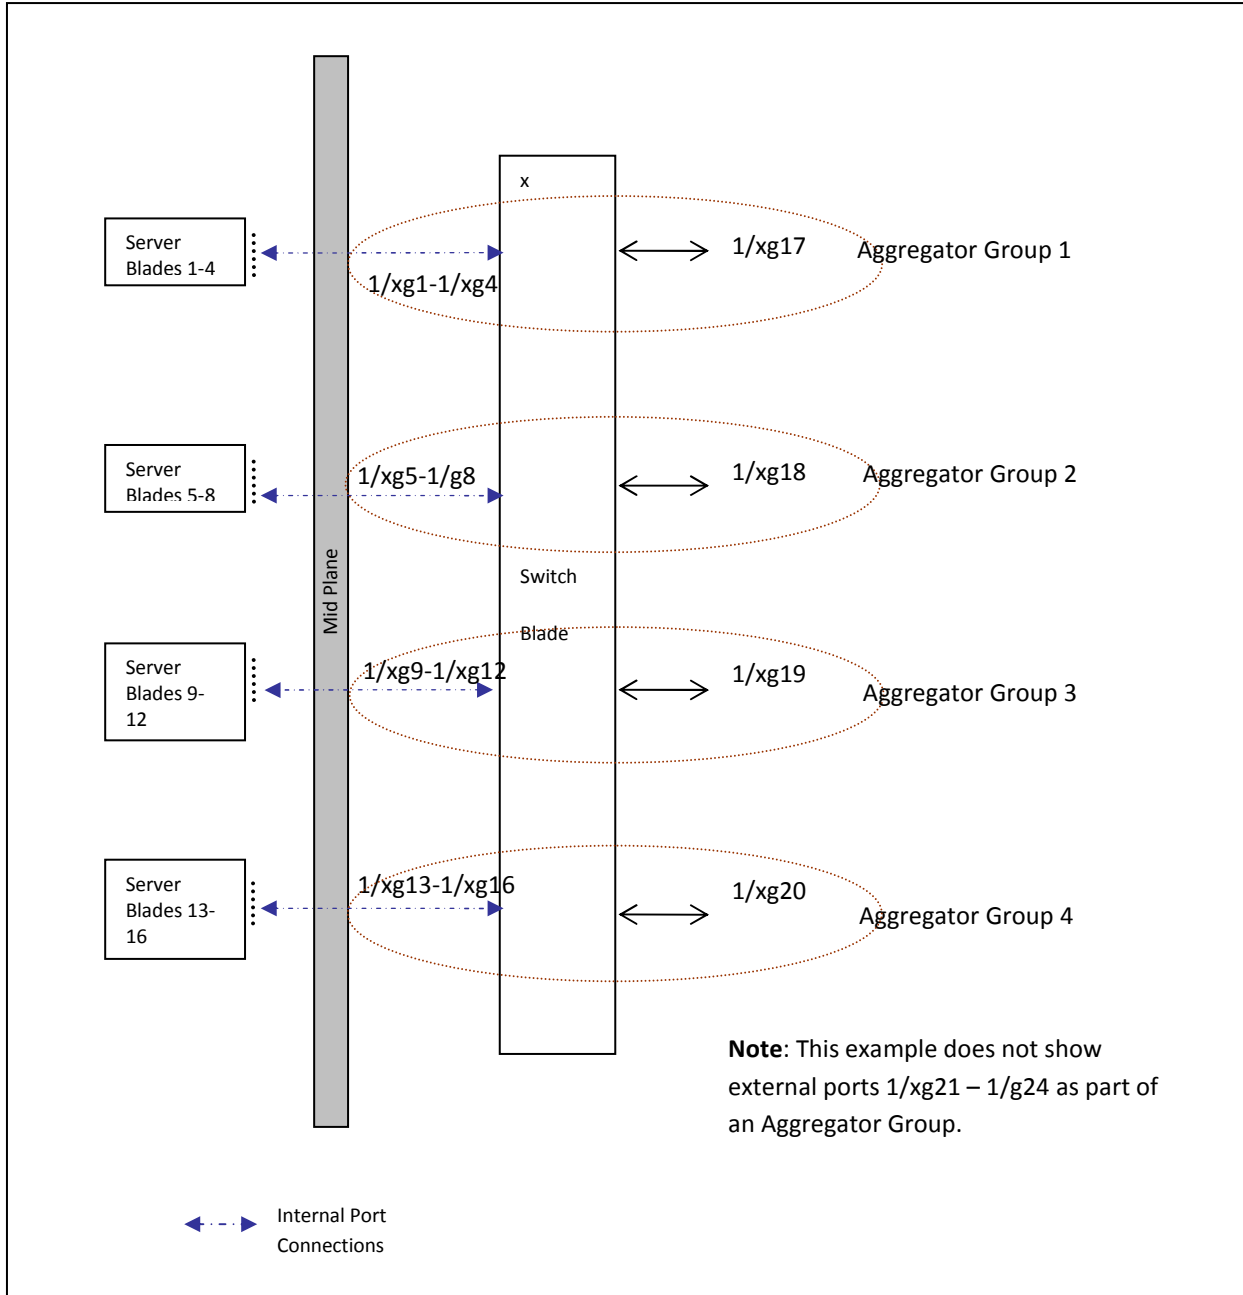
x

Server Blades 1-4

1/xg1-1/xg4

1/xg17

Aggregator Group 1

Server Blades 5-8

1/xg5-1/g8

1/xg18

Aggregator Group 2

Mid Plane

Switch

Blade

Server Blades 9-12

1/xg9-1/xg12

1/xg19

Aggregator Group 3

Server Blades 13-16

1/xg13-1/xg16

1/xg20

Aggregator Group 4

**Note**: This example does not show external ports 1/xg21 – 1/g24 as part of an Aggregator Group.

Internal Port Connections